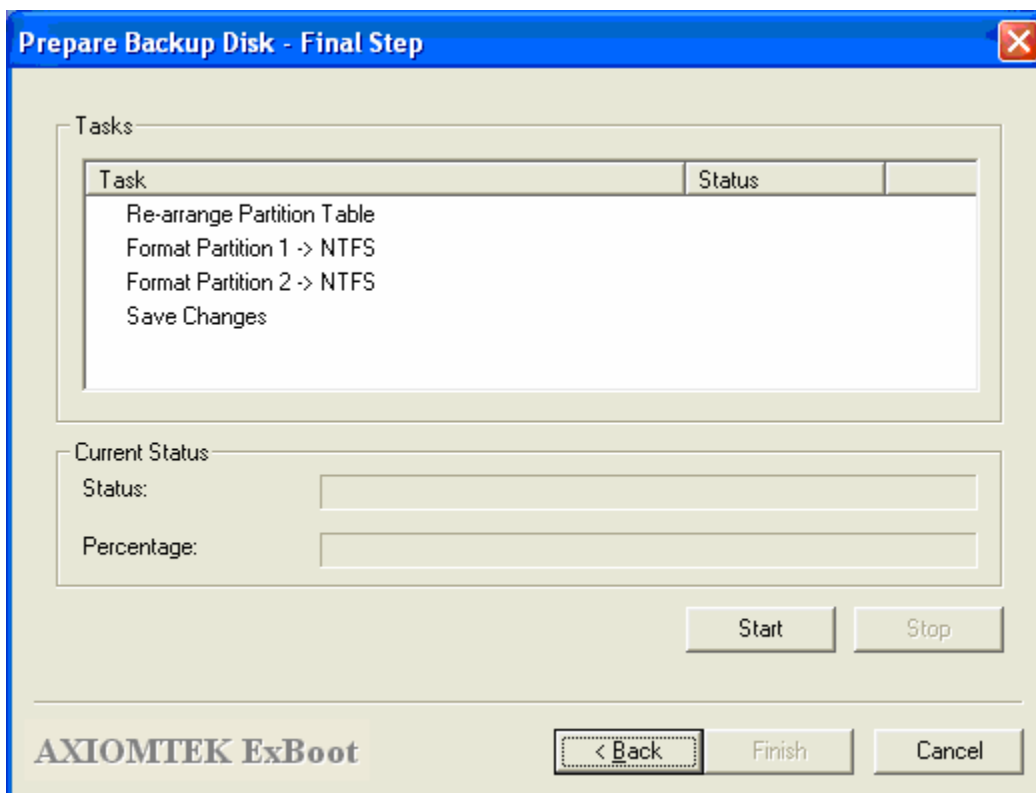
Prepare Backup Disk - Final Step

Tasks

| Task | Status | |
|---|---|---|
| Re-arrange Partition Table | | |
| Format Partition 1 -> NTFS | | |
| Format Partition 2 -> NTFS | | |
| Save Changes | | |

Current Status
Status:
Percentage:

Start
Stop

AXIOMTEK ExBoot

< Back
Finish
Cancel